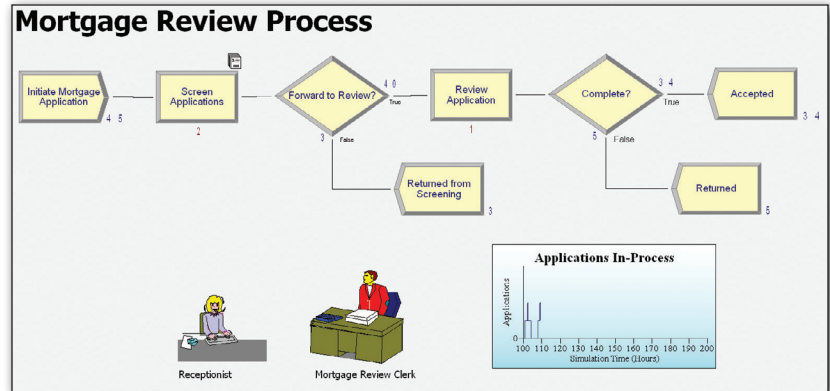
Mortgage Review Process

Initiate Mortgage Application
4 5

Screen Applications
2

Forward to Review?
4 0
True
3
False

Review Application
1

Complete?
3 4
True
5
False

Accepted
3 4

Returned from Screening
3

Returned
5

Applications In-Process
Applications
5
0
100 110 120 130 140 150 160 170 180 190 200
Simulation Time (Hours)

Receptionist

Mortgage Review Clerk